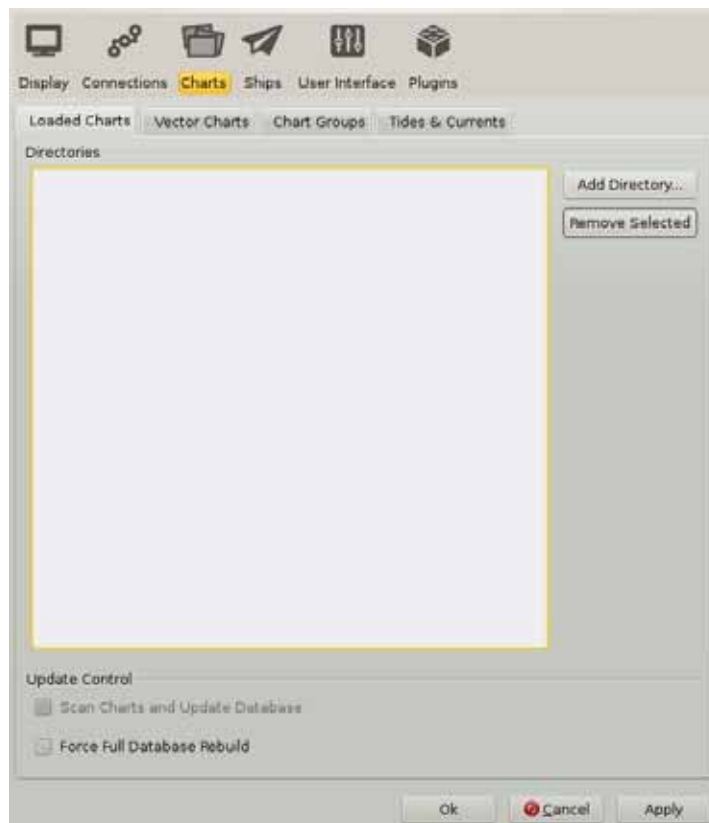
Display Connections Charts Ships User Interface Plugins

Loaded Charts Vector Charts Chart Groups Tides & Currents

Directories

Add Directory...

Remove Selected

Update Control

Scan Charts and Update Database

Force Full Database Rebuild

Ok Cancel Apply